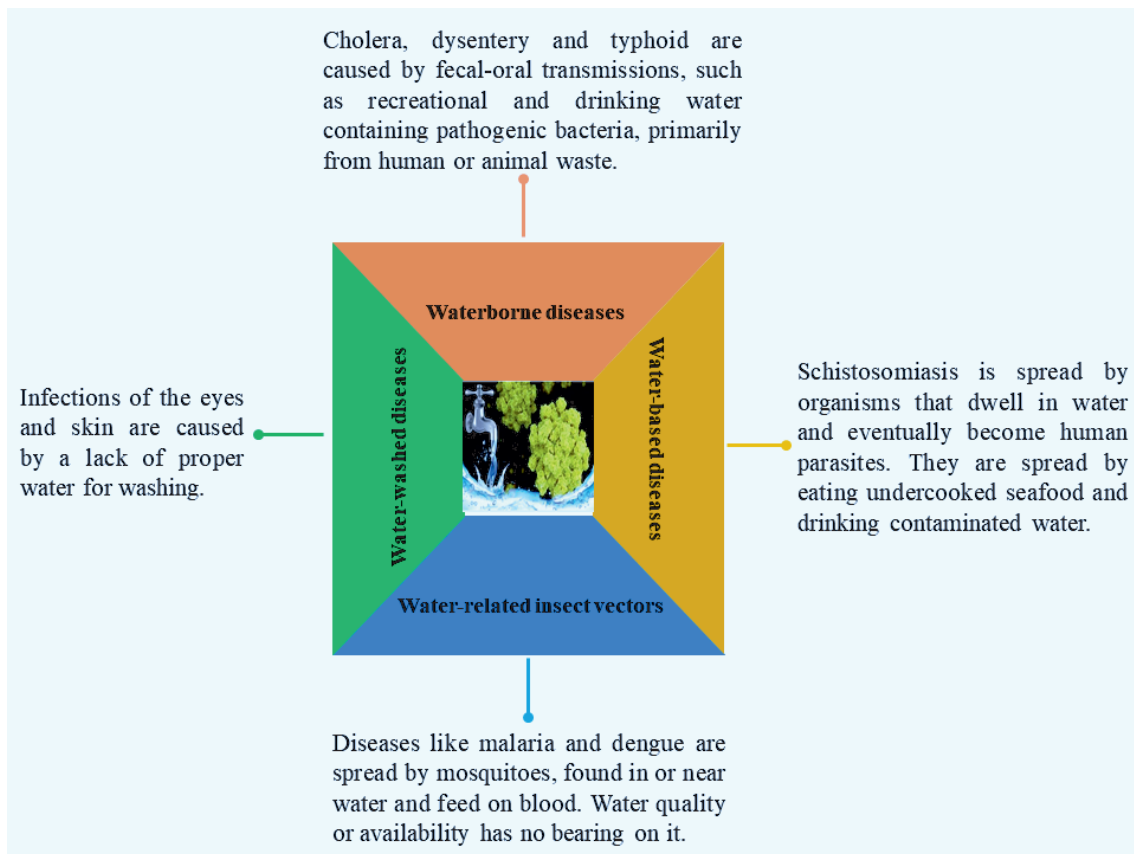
Cholera, dysentery and typhoid are caused by fecal-oral transmissions, such as recreational and drinking water containing pathogenic bacteria, primarily from human or animal waste.

Waterborne diseases

Infections of the eyes and skin are caused by a lack of proper water for washing.

Water-washed diseases

Water-based diseases

Schistosomiasis is spread by organisms that dwell in water and eventually become human parasites. They are spread by eating undercooked seafood and drinking contaminated water.

Water-related insect vectors

Diseases like malaria and dengue are spread by mosquitoes, found in or near water and feed on blood. Water quality or availability has no bearing on it.